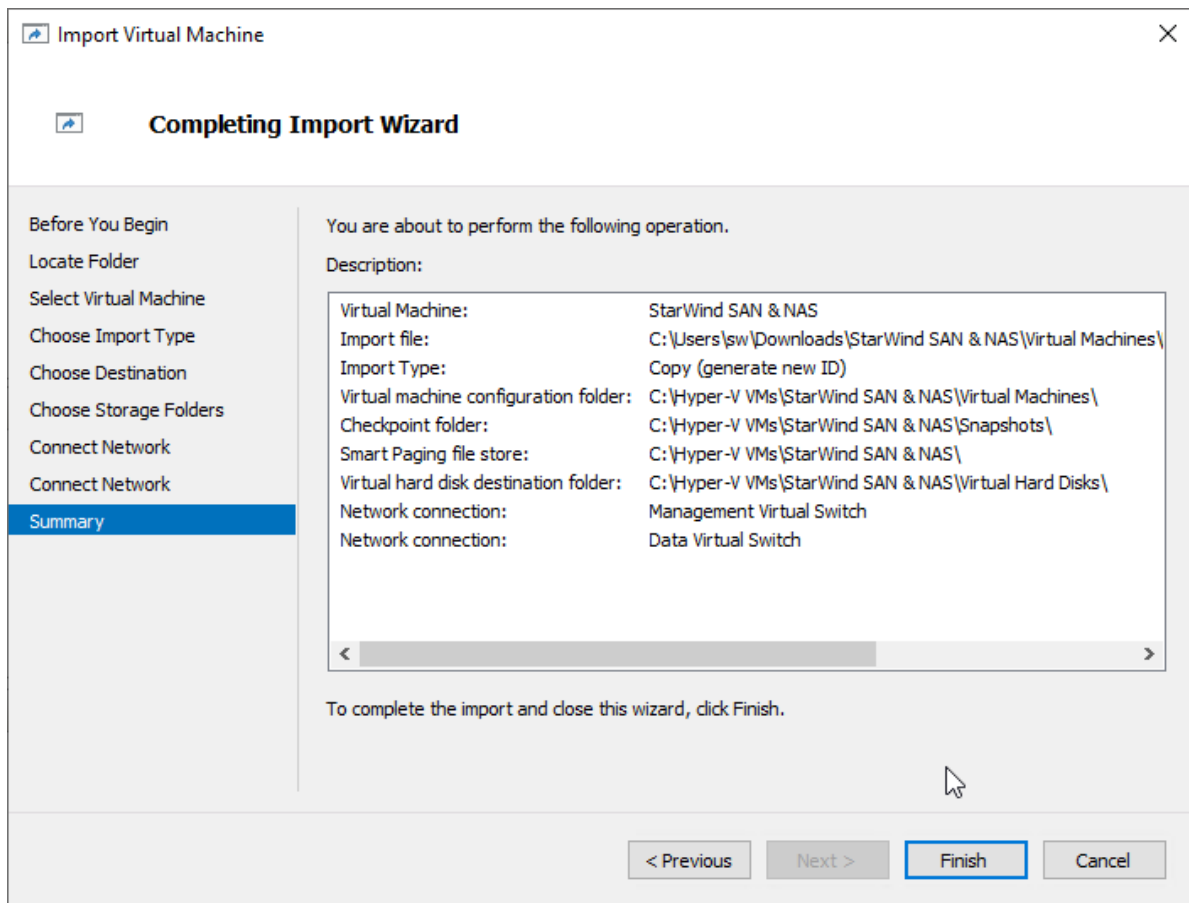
Import Virtual Machine

Completing Import Wizard

Before You Begin
Locate Folder
Select Virtual Machine
Choose Import Type
Choose Destination
Choose Storage Folders
Connect Network
Connect Network
Summary

You are about to perform the following operation.

Description:

| | |
|---|---|
| Virtual Machine: | StarWind SAN & NAS |
| Import file: | C:\Users\sw\Downloads\StarWind SAN & NAS\Virtual Machines\ |
| Import Type: | Copy (generate new ID) |
| Virtual machine configuration folder: | C:\Hyper-V VMs\StarWind SAN & NAS\Virtual Machines\ |
| Checkpoint folder: | C:\Hyper-V VMs\StarWind SAN & NAS\Snapshots\ |
| Smart Paging file store: | C:\Hyper-V VMs\StarWind SAN & NAS\ |
| Virtual hard disk destination folder: | C:\Hyper-V VMs\StarWind SAN & NAS\Virtual Hard Disks\ |
| Network connection: | Management Virtual Switch |
| Network connection: | Data Virtual Switch |

To complete the import and close this wizard, click Finish.

< Previous
Next >
Finish
Cancel